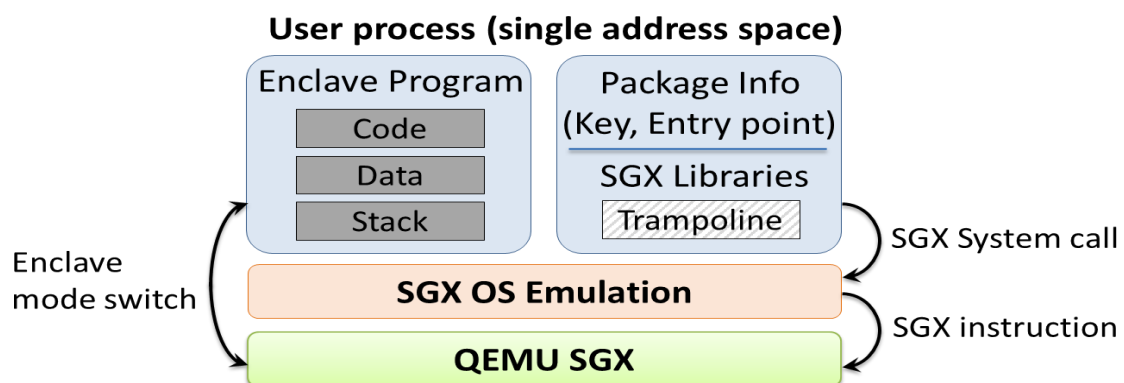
User process (single address space)

Enclave Program

Code

Data

Stack

Package Info
(Key, Entry point)

SGX Libraries

Trampoline

Enclave mode switch

SGX System call

SGX OS Emulation

SGX instruction

QEMU SGX